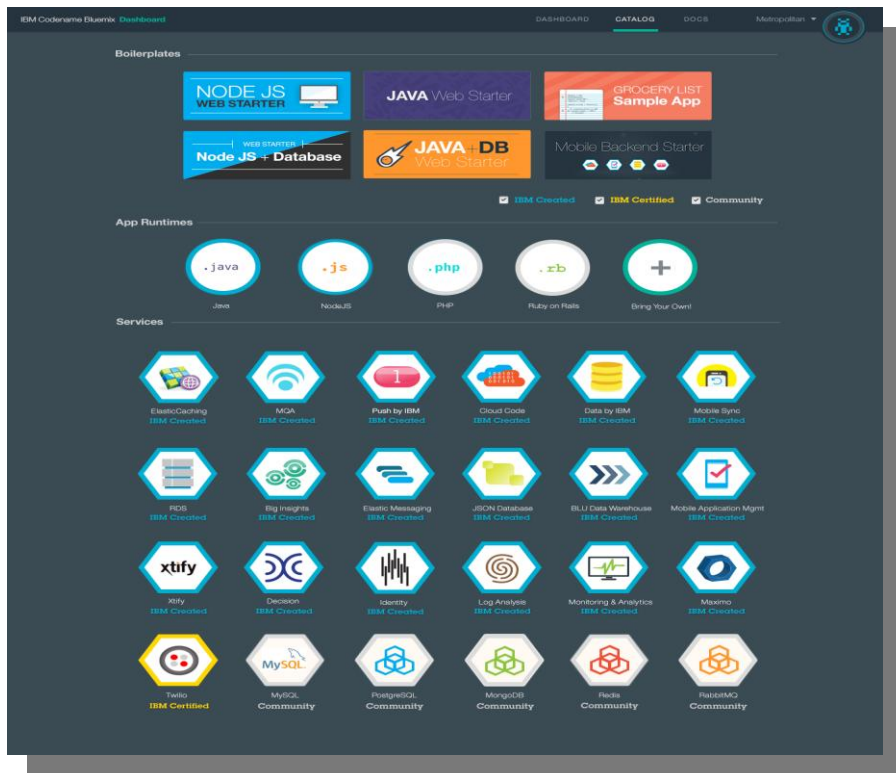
IBM Codename Bluemix Dashboard

DASHBOARD CATALOG DOCS Metropolitan

Boilerplates

NODE JS WEB STARTER

JAVA Web Starter

GROCERY LIST Sample App

WEB STARTER Node JS + Database

JAVA+DB Web Starter

Mobile Backend Starter

IBM Created IBM Certified Community

App Runtimes

.java Java

.js NodeJS

.php PHP

.rb Ruby on Rails

+ Bring Your Own!

Services

ElasticCaching IBM Created

MQA IBM Created

1 Push by IBM IBM Created

Cloud Code IBM Created

Data by IBM IBM Created

Mobile Sync IBM Created

RDS IBM Created

Big Insights IBM Created

Elastic Messaging IBM Created

JSON Database IBM Created

BLU Data Warehouse IBM Created

Mobile Application Mgmt IBM Created

xtify Xtify IBM Created

Decision IBM Created

Identity IBM Created

Log Analysis IBM Created

Monitoring & Analytics IBM Created

Maximo IBM Created

Twilio IBM Certified

MySQL MySQL Community

PostgreSQL Community

MongoDB Community

Redis Community

RabbitMQ Community